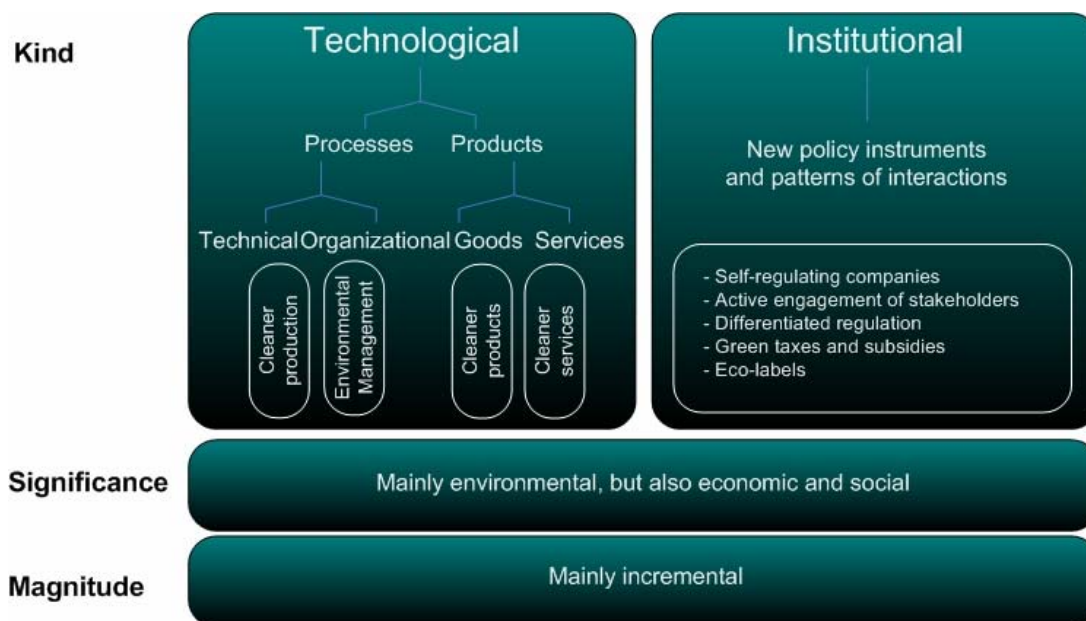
Kind

Technological

Processes Products

Technical Organizational Goods Services

Cleaner production

Environmental Management

Cleaner products

Cleaner services

Institutional

New policy instruments and patterns of interactions

- Self-regulating companies
- Active engagement of stakeholders
- Differentiated regulation
- Green taxes and subsidies
- Eco-labels

Significance

Mainly environmental, but also economic and social

Magnitude

Mainly incremental